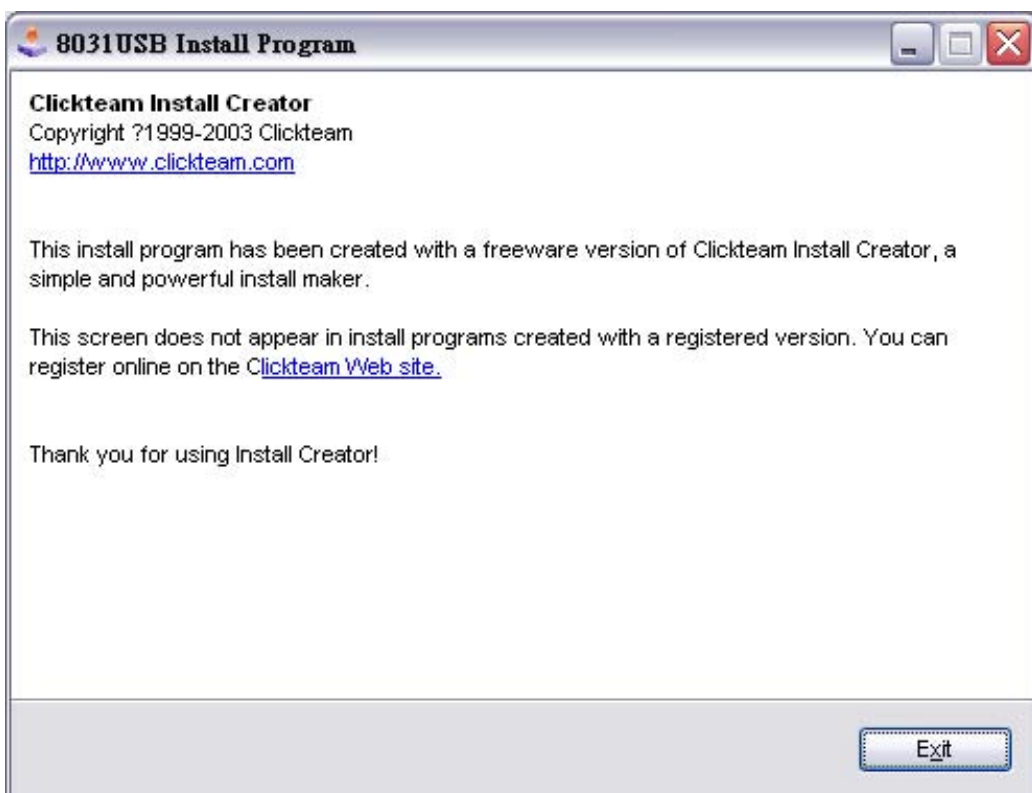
8031USB Install Program

Clickteam Install Creator
Copyright ?1999-2003 Clickteam
http://www.clickteam.com

This install program has been created with a freeware version of Clickteam Install Creator, a simple and powerful install maker.

This screen does not appear in install programs created with a registered version. You can register online on the Clickteam Web site.

Thank you for using Install Creator!

Exit